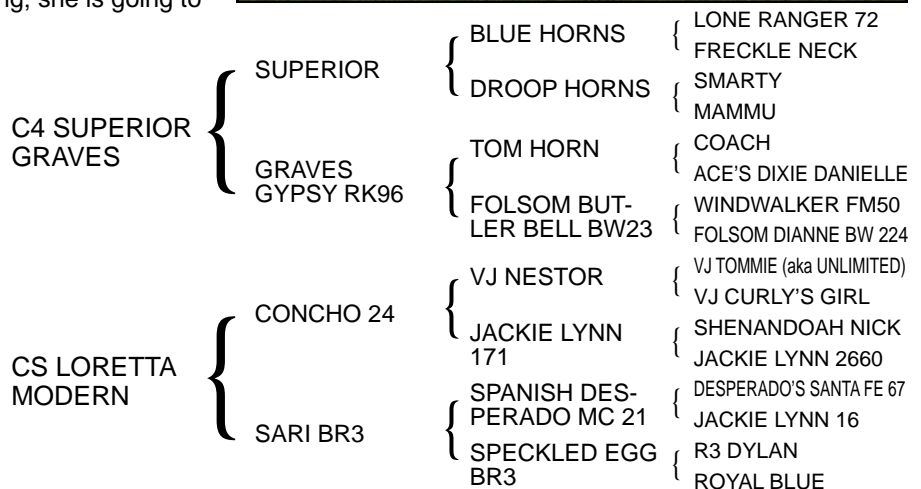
ig, she is going to

C4 SUPERIOR GRAVES

SUPERIOR

BLUE HORNS

LONE RANGER 72

FRECKLE NECK

DROOP HORNS

SMARTY

MAMMU

GRAVES GYPSY RK96

TOM HORN

COACH

ACE'S DIXIE DANIELLE

FOLSOM BUTLER BELL BW23

WINDWALKER FM50

FOLSOM DIANNE BW 224

CS LORETTA MODERN

CONCHO 24

VJ NESTOR

VJ TOMMIE (aka UNLIMITED)

VJ CURLY'S GIRL

JACKIE LYNN 171

SHENANDOAH NICK

JACKIE LYNN 2660

SARI BR3

SPANISH DESPERADO MC 21

DESPERADO'S SANTA FE 67

JACKIE LYNN 16

SPECKLED EGG BR3

R3 DYLAN

ROYAL BLUE